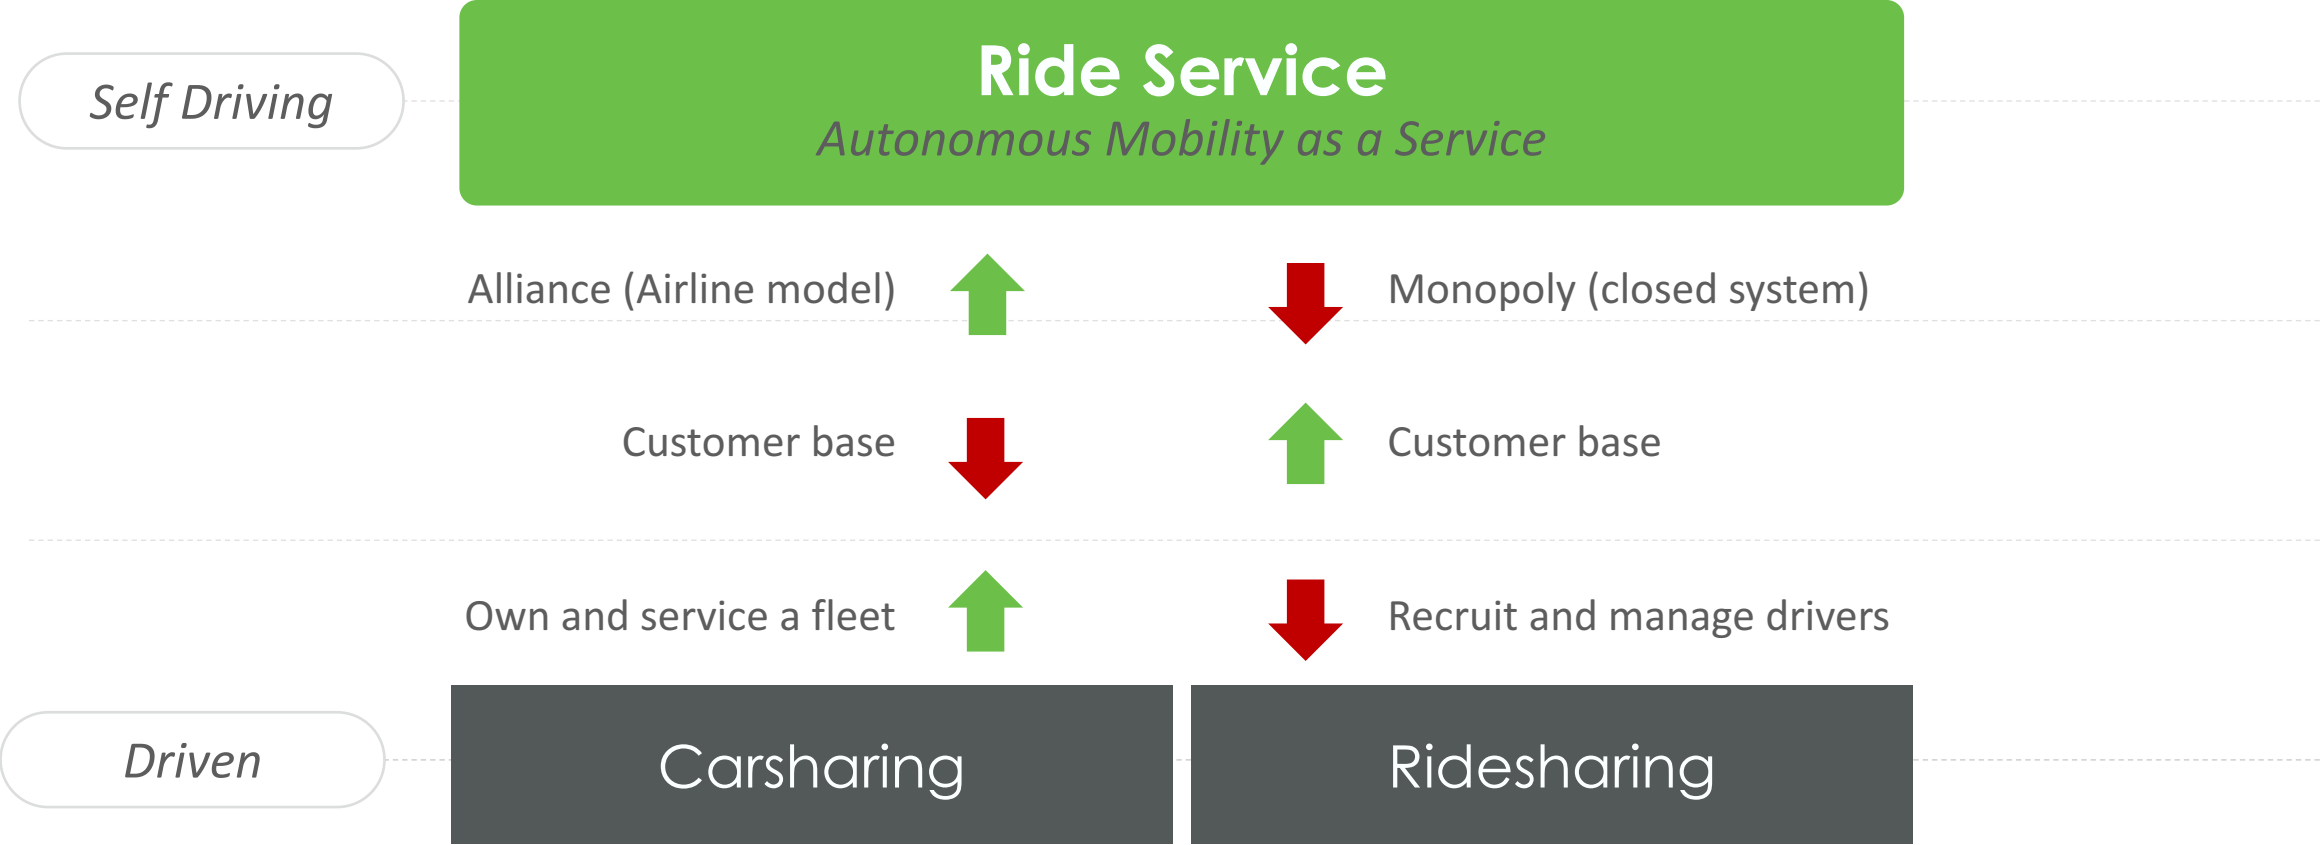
Self Driving

Ride Service
Autonomous Mobility as a Service

Alliance (Airline model)

Monopoly (closed system)

Customer base

Customer base

Own and service a fleet

Recruit and manage drivers

Driven

Carsharing

Ridesharing